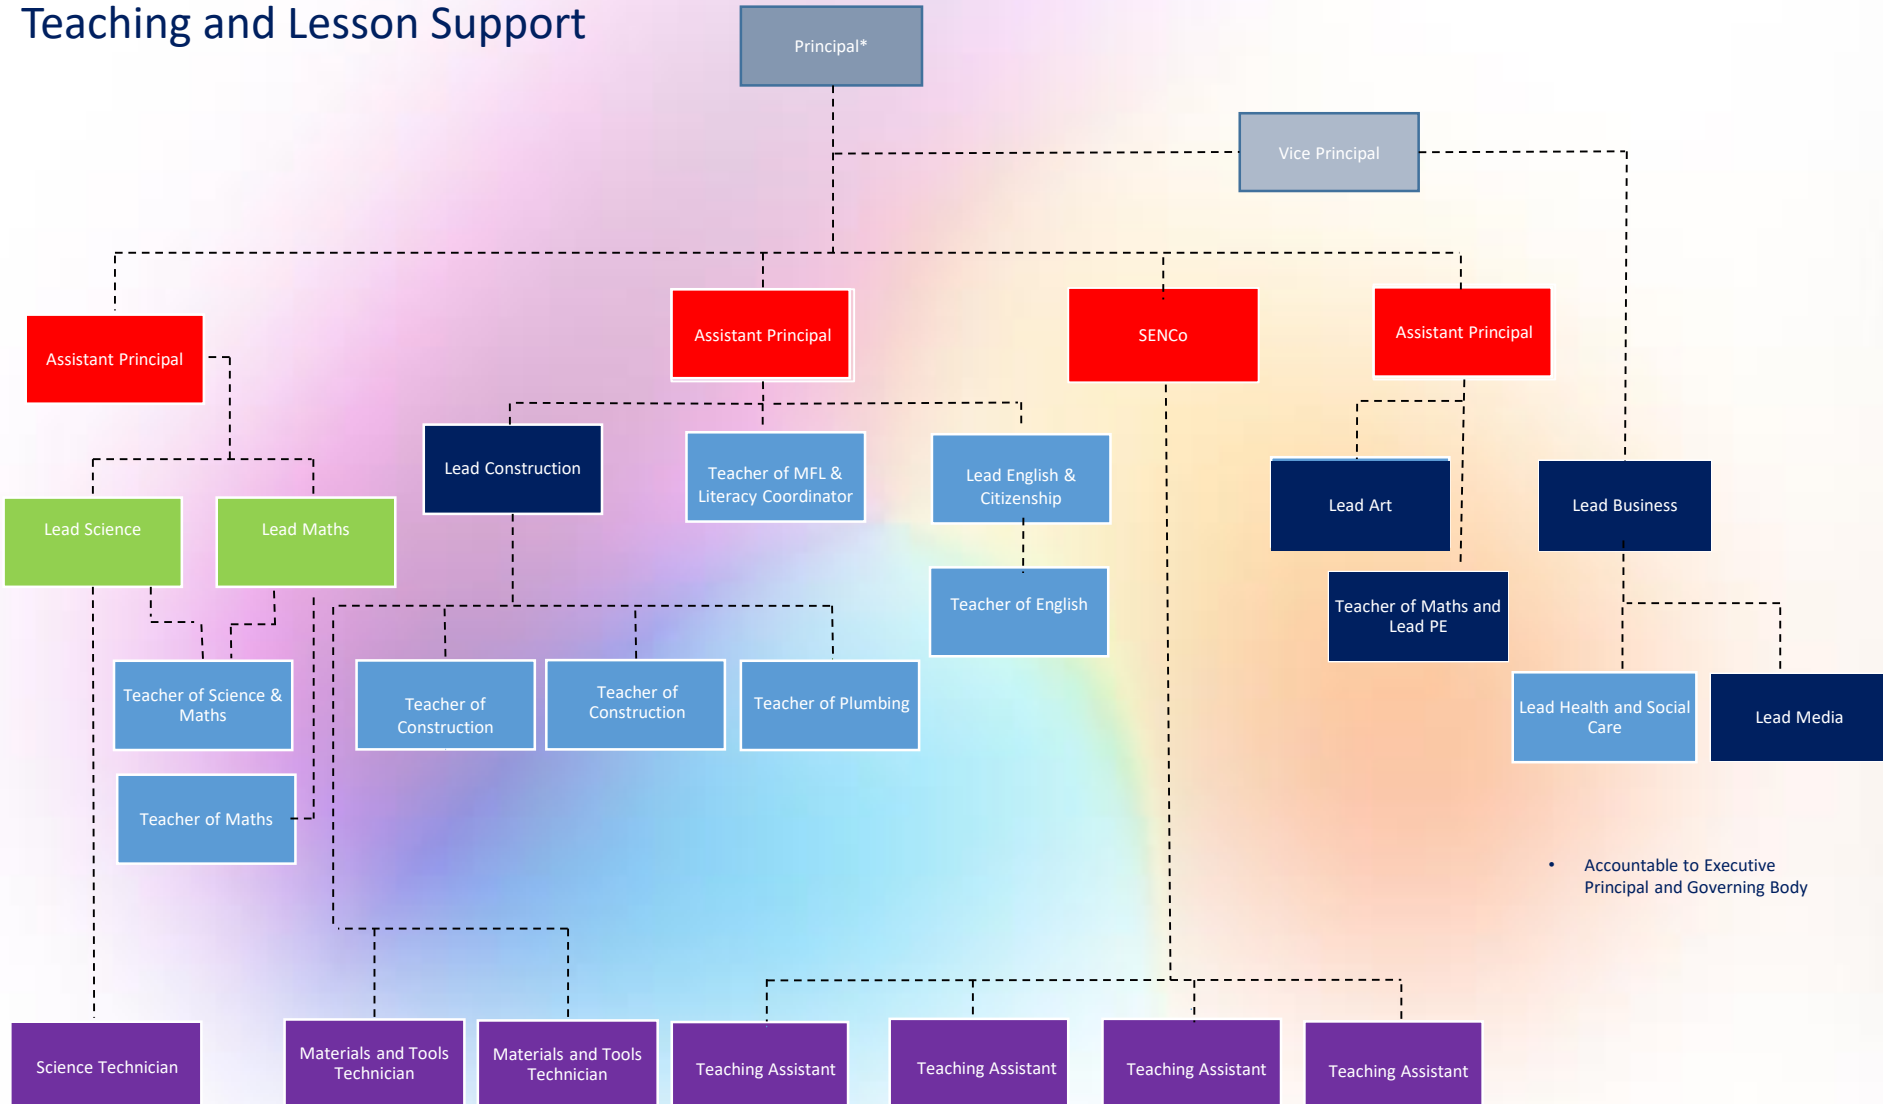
Teaching and Lesson Support

Principal*

Vice Principal

Assistant Principal

Assistant Principal

SENCo

Assistant Principal

Lead Science

Lead Maths

Lead Construction

Teacher of MFL & Literacy Coordinator

Lead English & Citizenship

Lead Art

Lead Business

Teacher of English

Teacher of Maths and Lead PE

Teacher of Science & Maths

Teacher of Construction

Teacher of Construction

Teacher of Plumbing

Lead Health and Social Care

Lead Media

Teacher of Maths

• Accountable to Executive Principal and Governing Body

Science Technician

Materials and Tools Technician

Materials and Tools Technician

Teaching Assistant

Teaching Assistant

Teaching Assistant

Teaching Assistant